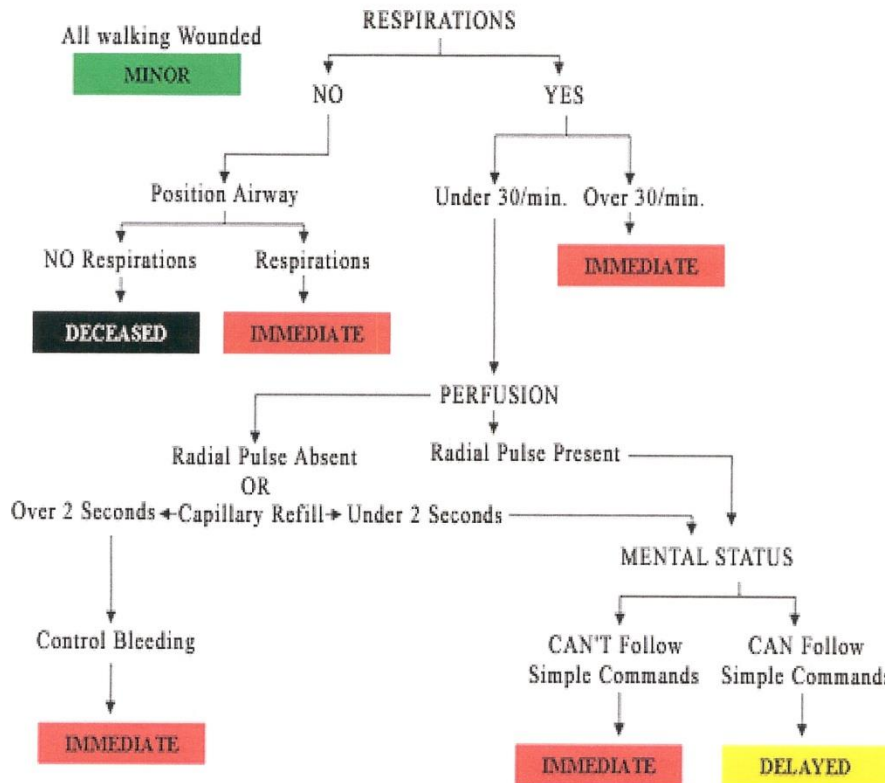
All walking Wounded

MINOR

RESPIRATIONS

NO

YES

Position Airway

Under 30/min.

Over 30/min.

IMMEDIATE

NO Respirations

Respirations

DECEASED

IMMEDIATE

PERFUSION

Radial Pulse Absent
OR

Radial Pulse Present

Over 2 Seconds ← Capillary Refill → Under 2 Seconds

MENTAL STATUS

Control Bleeding

CAN'T Follow Simple Commands

CAN Follow Simple Commands

IMMEDIATE

IMMEDIATE

DELAYED